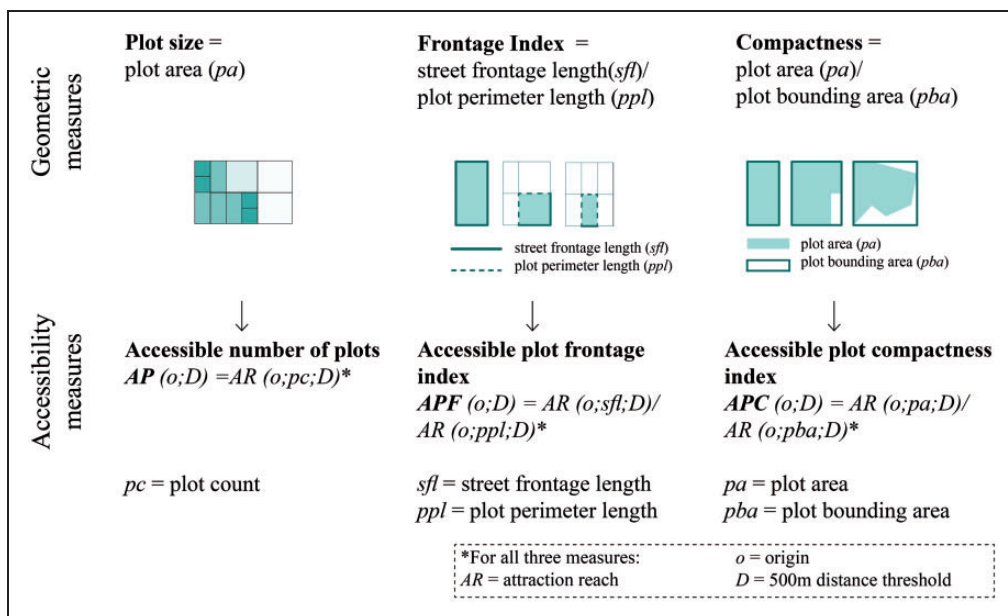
Geometric measures

**Plot size** =
plot area (*pa*)

**Frontage Index** =
street frontage length(*sfl*)/
plot perimeter length (*ppl*)

**Compactness** =
plot area (*pa*)/
plot bounding area (*pba*)

street frontage length (*sfl*)
plot perimeter length (*ppl*)

plot area (*pa*)
plot bounding area (*pba*)

Accessibility measures

↓
**Accessible number of plots**
***AP** (o;D) =AR (o;pc;D)\**

↓
**Accessible plot frontage index**
***APF** (o;D) = AR (o;sfl;D)/ AR (o;ppl;D)\**

↓
**Accessible plot compactness index**
***APC** (o;D) = AR (o;pa;D)/ AR (o;pba;D)\**

*pc* = plot count

*sfl* = street frontage length
*ppl* = plot perimeter length

*pa* = plot area
*pba* = plot bounding area

\*For all three measures:
*AR* = attraction reach
*o* = origin
*D* = 500m distance threshold